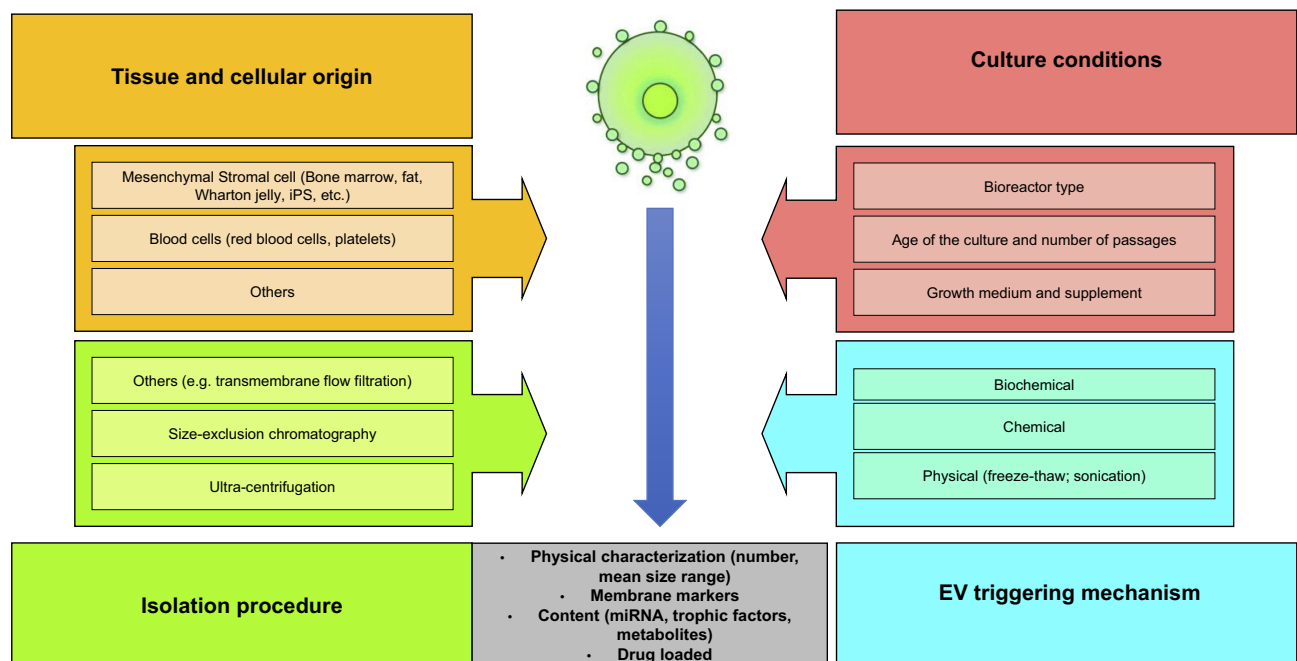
Tissue and cellular origin

Mesenchymal Stromal cell (Bone marrow, fat, Wharton jelly, iPS, etc.)

Blood cells (red blood cells, platelets)

Others

Culture conditions

Bioreactor type

Age of the culture and number of passages

Growth medium and supplement

Others (e.g. transmembrane flow filtration)

Size-exclusion chromatography

Ultra-centrifugation

Biochemical

Chemical

Physical (freeze-thaw; sonication)

Isolation procedure

• Physical characterization (number, mean size range)
• Membrane markers
• Content (miRNA, trophic factors, metabolites)
• Drug loaded

EV triggering mechanism